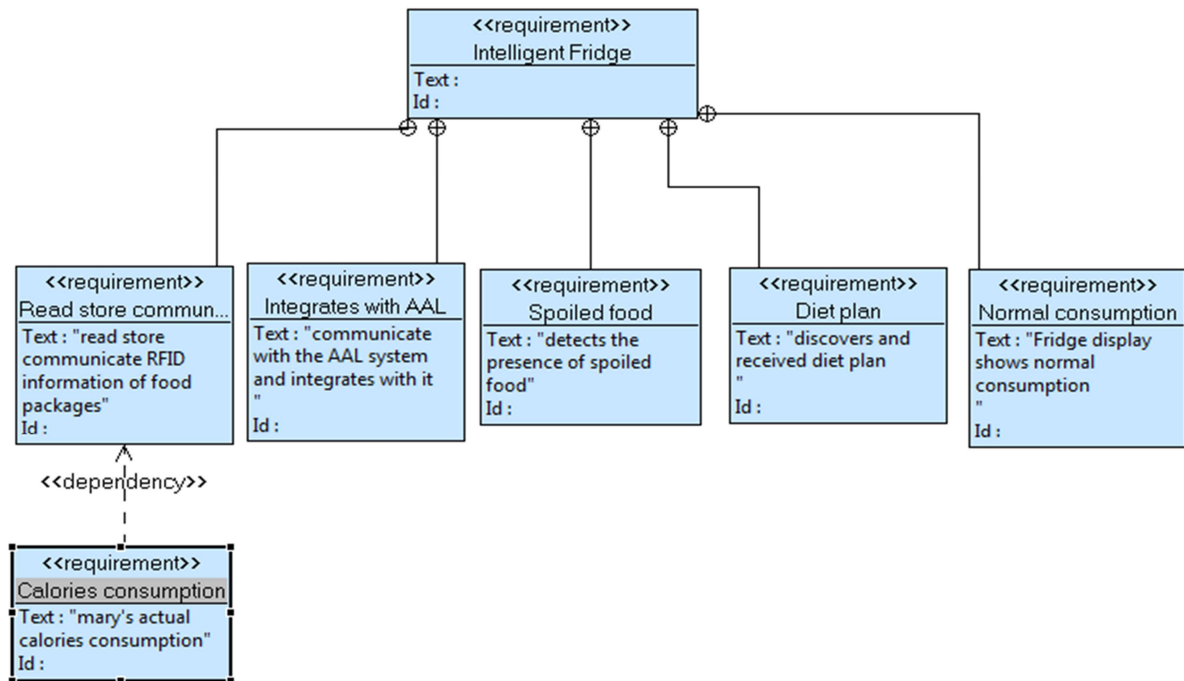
<<requirement>>
Intelligent Fridge
Text :
Id :

<<requirement>>
Read store commun...
Text : "read store communicate RFID information of food packages"
Id :

<<requirement>>
Integrates with AAL
Text : "communicate with the AAL system and integrates with it
"
Id :

<<requirement>>
Spoiled food
Text : "detects the presence of spoiled food"
Id :

<<requirement>>
Diet plan
Text : "discovers and received diet plan
"
Id :

<<requirement>>
Normal consumption
Text : "Fridge display shows normal consumption
"
Id :

<<dependency>>

<<requirement>>
Calories consumption
Text : "mary's actual calories consumption"
Id :